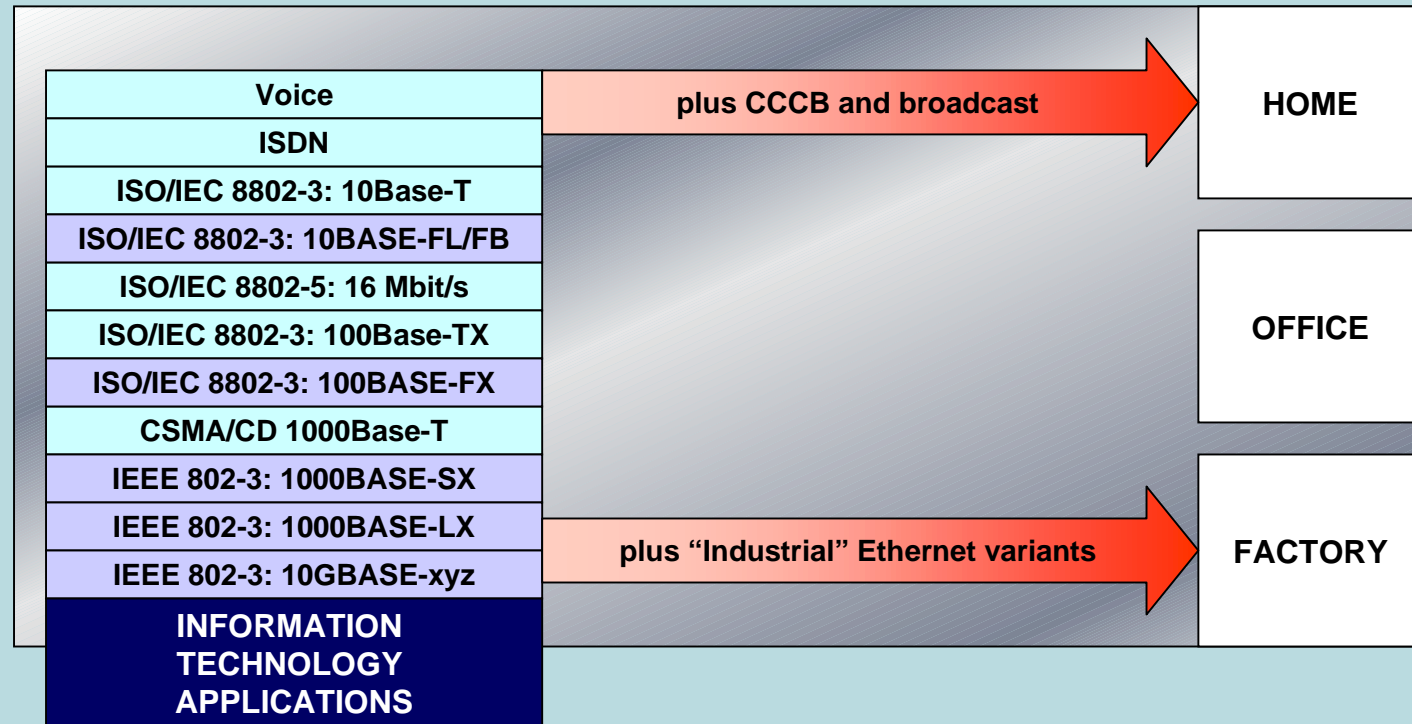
Voice
ISDN
ISO/IEC 8802-3: 10Base-T
ISO/IEC 8802-3: 10BASE-FL/FB
ISO/IEC 8802-5: 16 Mbit/s
ISO/IEC 8802-3: 100Base-TX
ISO/IEC 8802-3: 100BASE-FX
CSMA/CD 1000Base-T
IEEE 802-3: 1000BASE-SX
IEEE 802-3: 1000BASE-LX
IEEE 802-3: 10GBASE-xyz
INFORMATION TECHNOLOGY APPLICATIONS

plus CCCB and broadcast

plus “Industrial” Ethernet variants

HOME

OFFICE

FACTORY